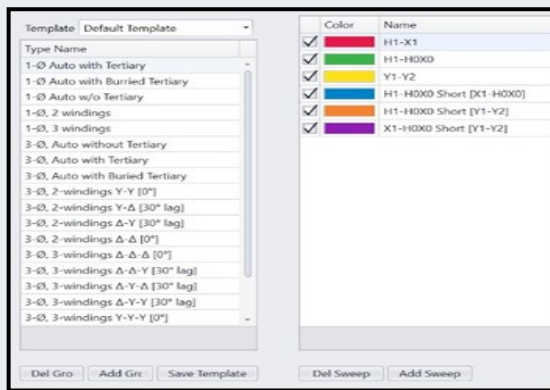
Template Default Template

| Type Name |
|---|
| 1-Ø Auto with Tertiary |
| 1-Ø Auto with Burried Tertiary |
| 1-Ø Auto w/o Tertiary |
| 1-Ø, 2 windings |
| 1-Ø, 3 windings |
| 3-Ø, Auto without Tertiary |
| 3-Ø, Auto with Tertiary |
| 3-Ø, Auto with Buried Tertiary |
| 3-Ø, 2-windings Y-Y [0°] |
| 3-Ø, 2-windings Y-Δ [30° lag] |
| 3-Ø, 2-windings Δ-Y [30° lag] |
| 3-Ø, 2-windings Δ-Δ [0°] |
| 3-Ø, 3-windings Δ-Δ-Δ [0°] |
| 3-Ø, 3-windings Δ-Δ-Y [30° lag] |
| 3-Ø, 3-windings Δ-Y-Δ [30° lag] |
| 3-Ø, 3-windings Δ-Y-Y [30° lag] |
| 3-Ø, 3-windings Y-Y-Y [0°] |

Del Gro | Add Grc | Save Template

| | Color | Name |
|---|---|---|
| ☑ | | H1-X1 |
| ☑ | | H1-H0X0 |
| ☑ | | Y1-Y2 |
| ☑ | | H1-H0X0 Short [X1-H0X0] |
| ☑ | | H1-H0X0 Short [Y1-Y2] |
| ☑ | | X1-H0X0 Short [Y1-Y2] |

Del Sweep | Add Sweep